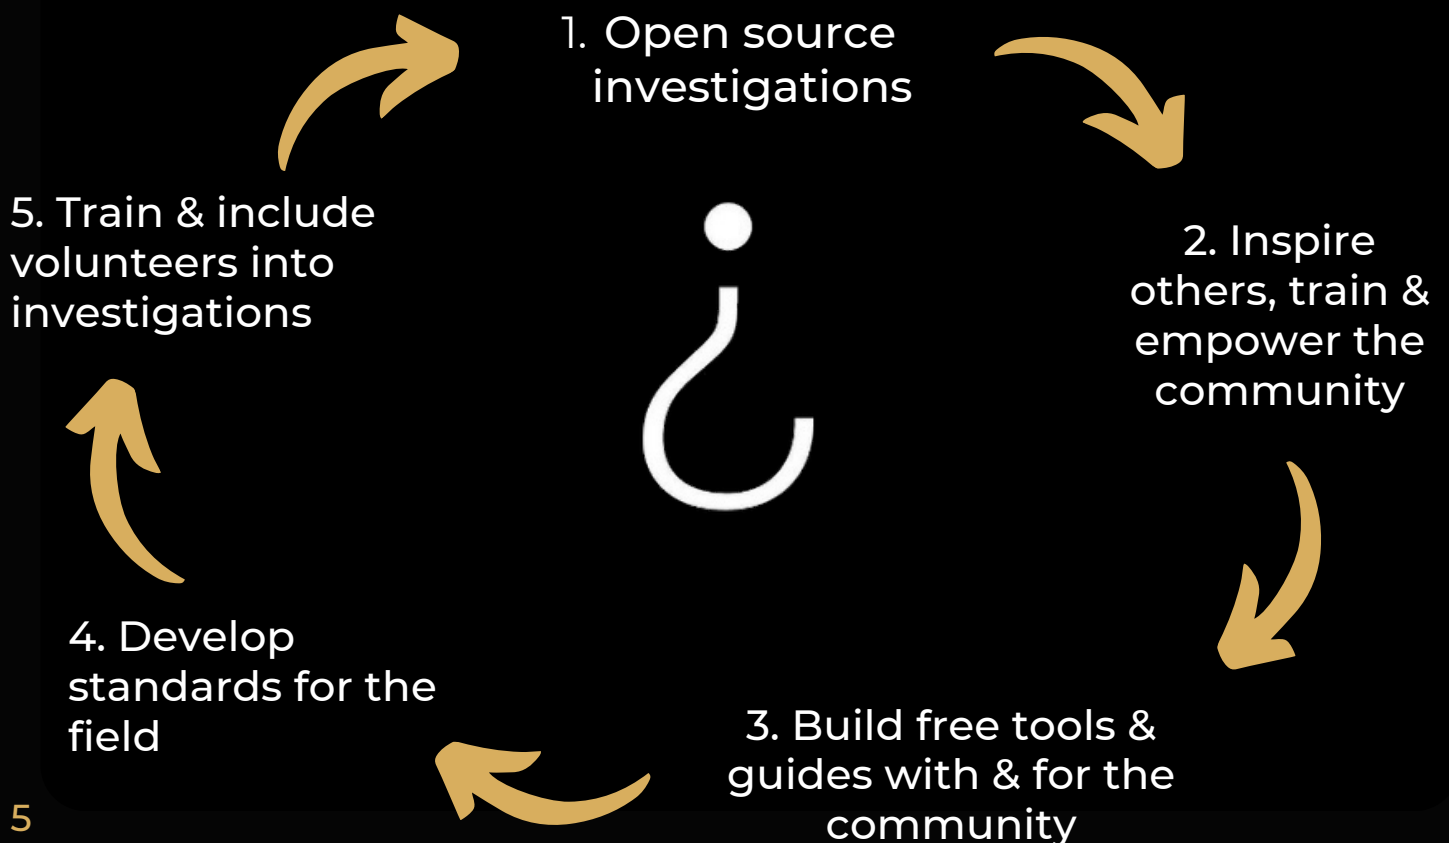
1. Open source investigations

2. Inspire others, train & empower the community

3. Build free tools & guides with & for the community

4. Develop standards for the field

5. Train & include volunteers into investigations

5